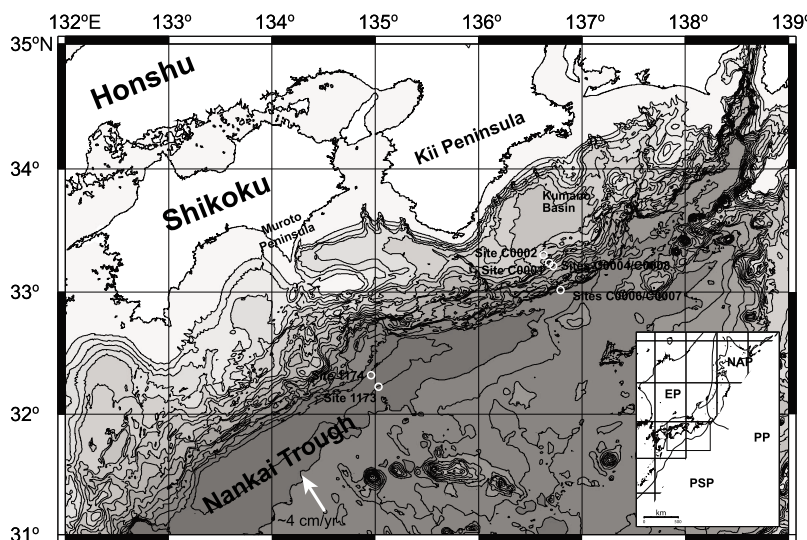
132ºE 133º 134º 135º 136º 137º 138º 139º

35ºN

34º

33º

32º

31º

Honshu

Shikoku

Kii Peninsula

Muroto Peninsula

Kumano Basin

Site C0002

Site C0001

Sites C0004/C0008

Sites C0006/C0007

Site 1174

Site 1173

Nankai Trough

~4 cm/yr

NAP

EP

PP

PSP

km

0 500